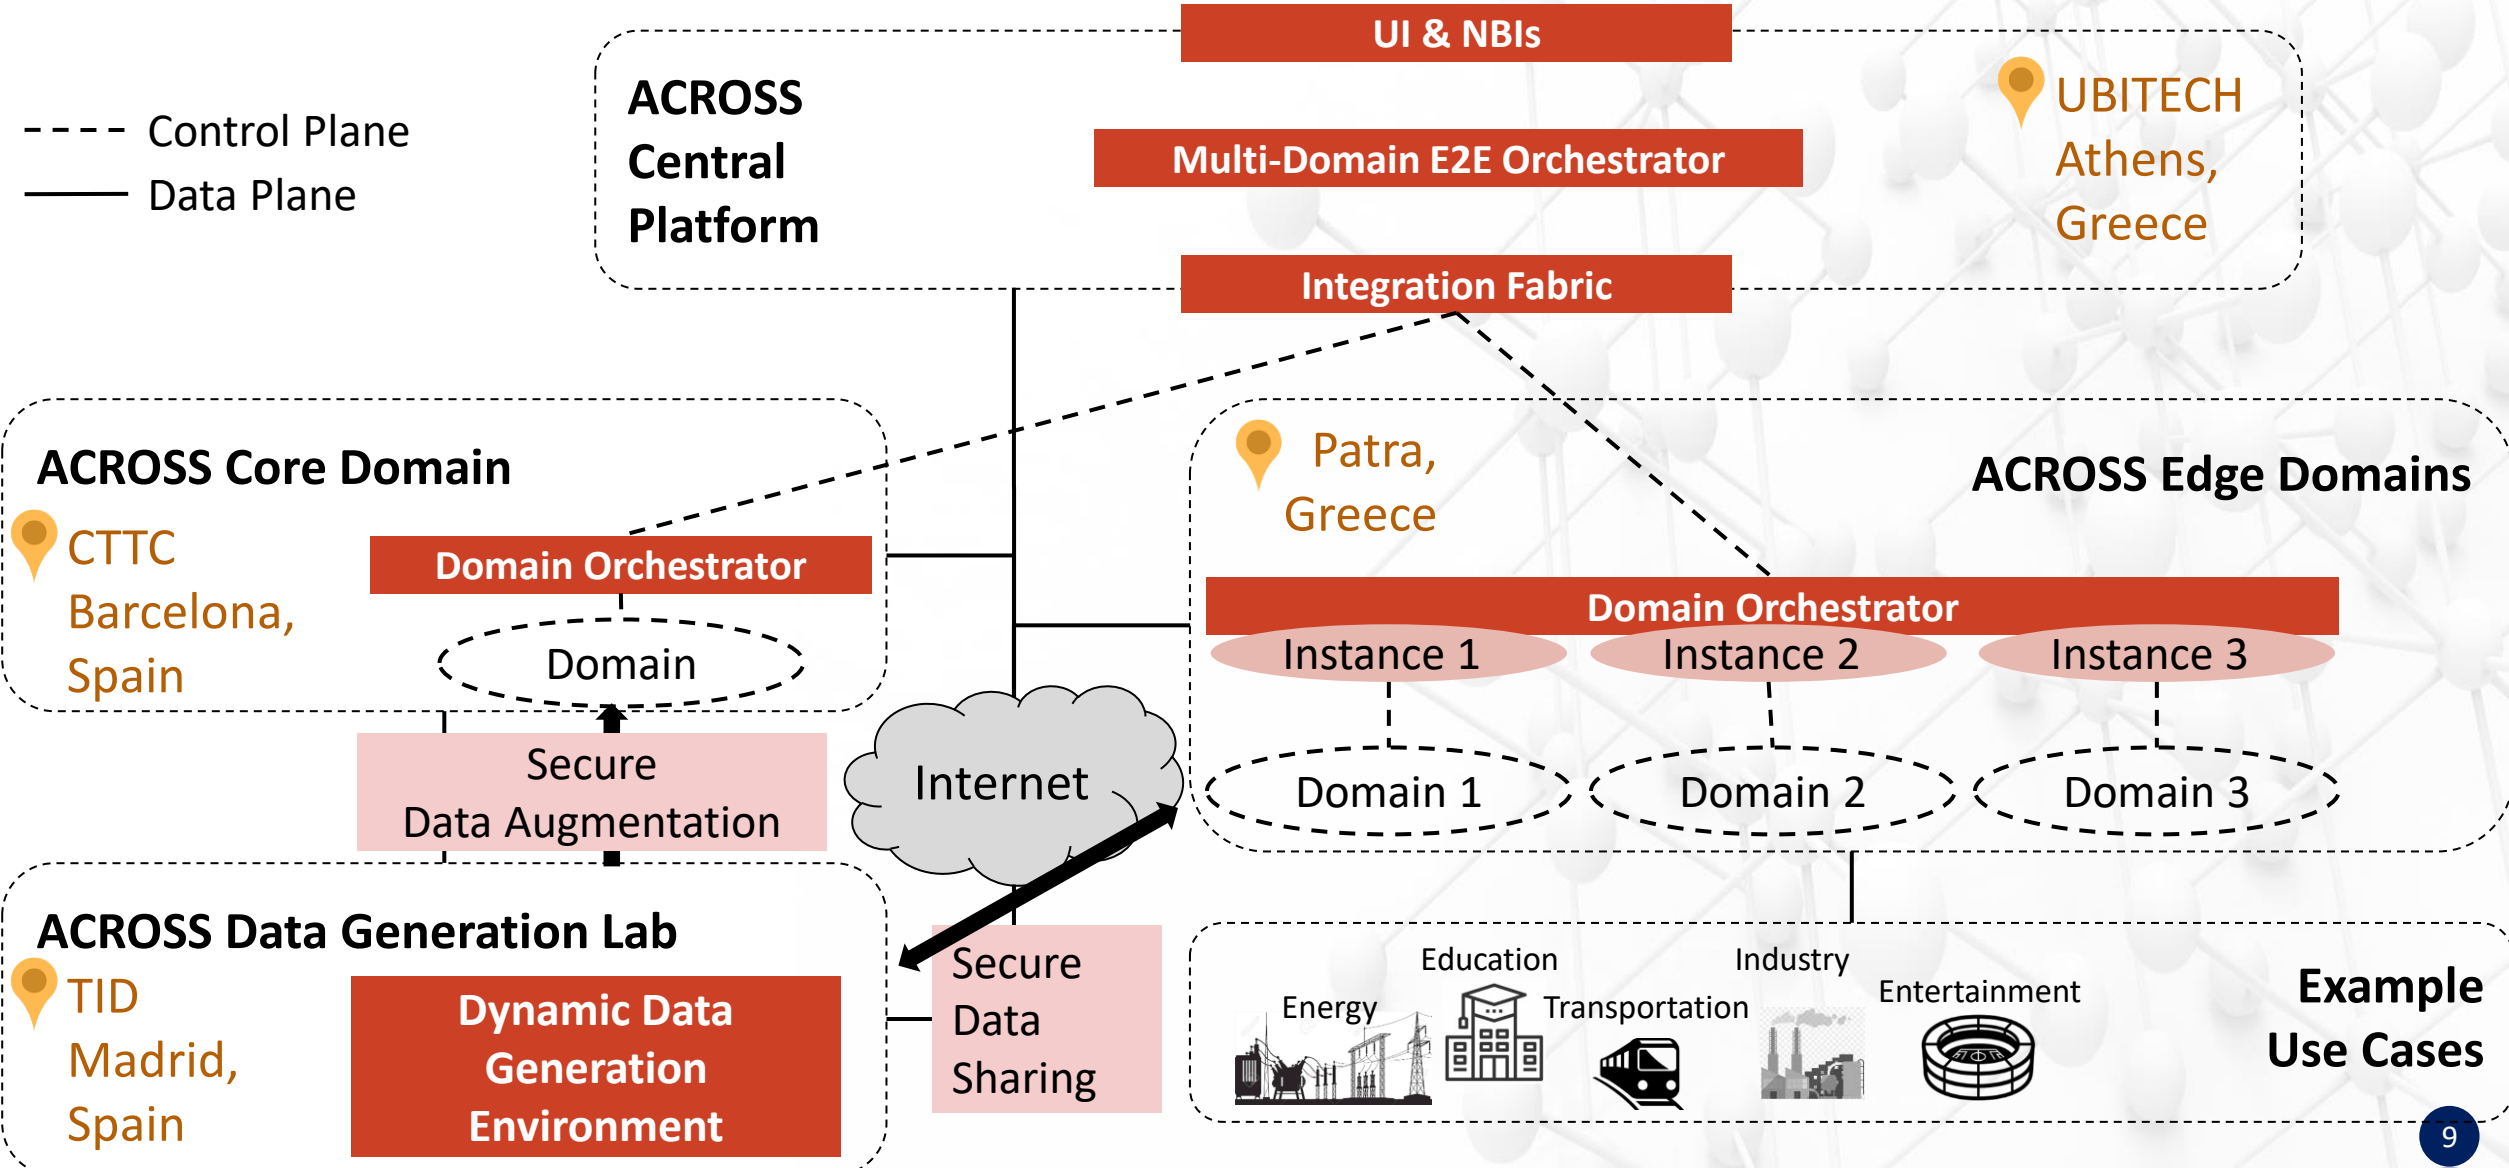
Control Plane
Data Plane

UI & NBIs

ACROSS Central Platform

Multi-Domain E2E Orchestrator

UBITECH Athens, Greece

Integration Fabric

ACROSS Core Domain

CTTC Barcelona, Spain

Domain Orchestrator

Domain

Patra, Greece

ACROSS Edge Domains

Domain Orchestrator

Instance 1
Instance 2
Instance 3

Domain 1
Domain 2
Domain 3

Internet

Secure Data Augmentation

ACROSS Data Generation Lab

TID Madrid, Spain

Dynamic Data Generation Environment

Secure Data Sharing

Education
Industry
Energy
Transportation
Entertainment

Example Use Cases

9